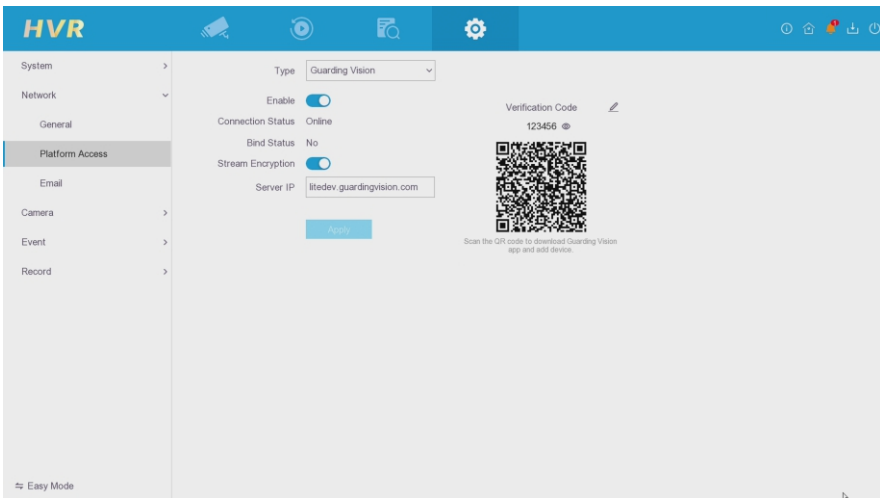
HVR

System
Network
General
Platform Access
Email
Camera
Event
Record

Type Guarding Vision
Enable
Connection Status Online
Bind Status No
Stream Encryption
Server IP litedev.guardingvision.com

Apply

Verification Code
123456

Scan the QR code to download Guarding Vision app and add device.

Easy Mode